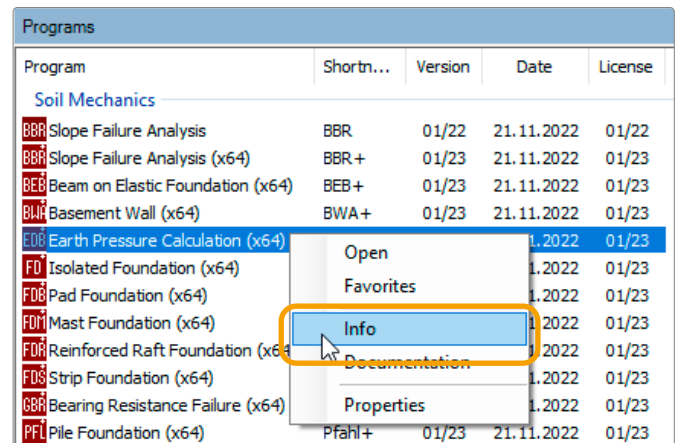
Programs

| Program | Shortn... | Version | Date | License |
|---|---|---|---|---|
| Soil Mechanics | | | | |
| BBR Slope Failure Analysis | BBR | 01/22 | 21.11.2022 | 01/22 |
| BBR Slope Failure Analysis (x64) | BBR+ | 01/23 | 21.11.2022 | 01/23 |
| BEB Beam on Elastic Foundation (x64) | BEB+ | 01/23 | 21.11.2022 | 01/23 |
| BWA Basement Wall (x64) | BWA+ | 01/23 | 21.11.2022 | 01/23 |
| EDB Earth Pressure Calculation (x64) | | | .11.2022 | 01/23 |
| FD Isolated Foundation (x64) | | | .11.2022 | 01/23 |
| FDB Pad Foundation (x64) | | | .11.2022 | 01/23 |
| FDM Mast Foundation (x64) | | | .11.2022 | 01/23 |
| FDR Reinforced Raft Foundation (x64 | | | .11.2022 | 01/23 |
| FDS Strip Foundation (x64) | | | .11.2022 | 01/23 |
| GBR Bearing Resistance Failure (x64) | | | .11.2022 | 01/23 |
| PFL Pile Foundation (x64) | Pfahl+ | 01/23 | 21.11.2022 | 01/23 |

Open
Favorites
Info
Documentation
Properties